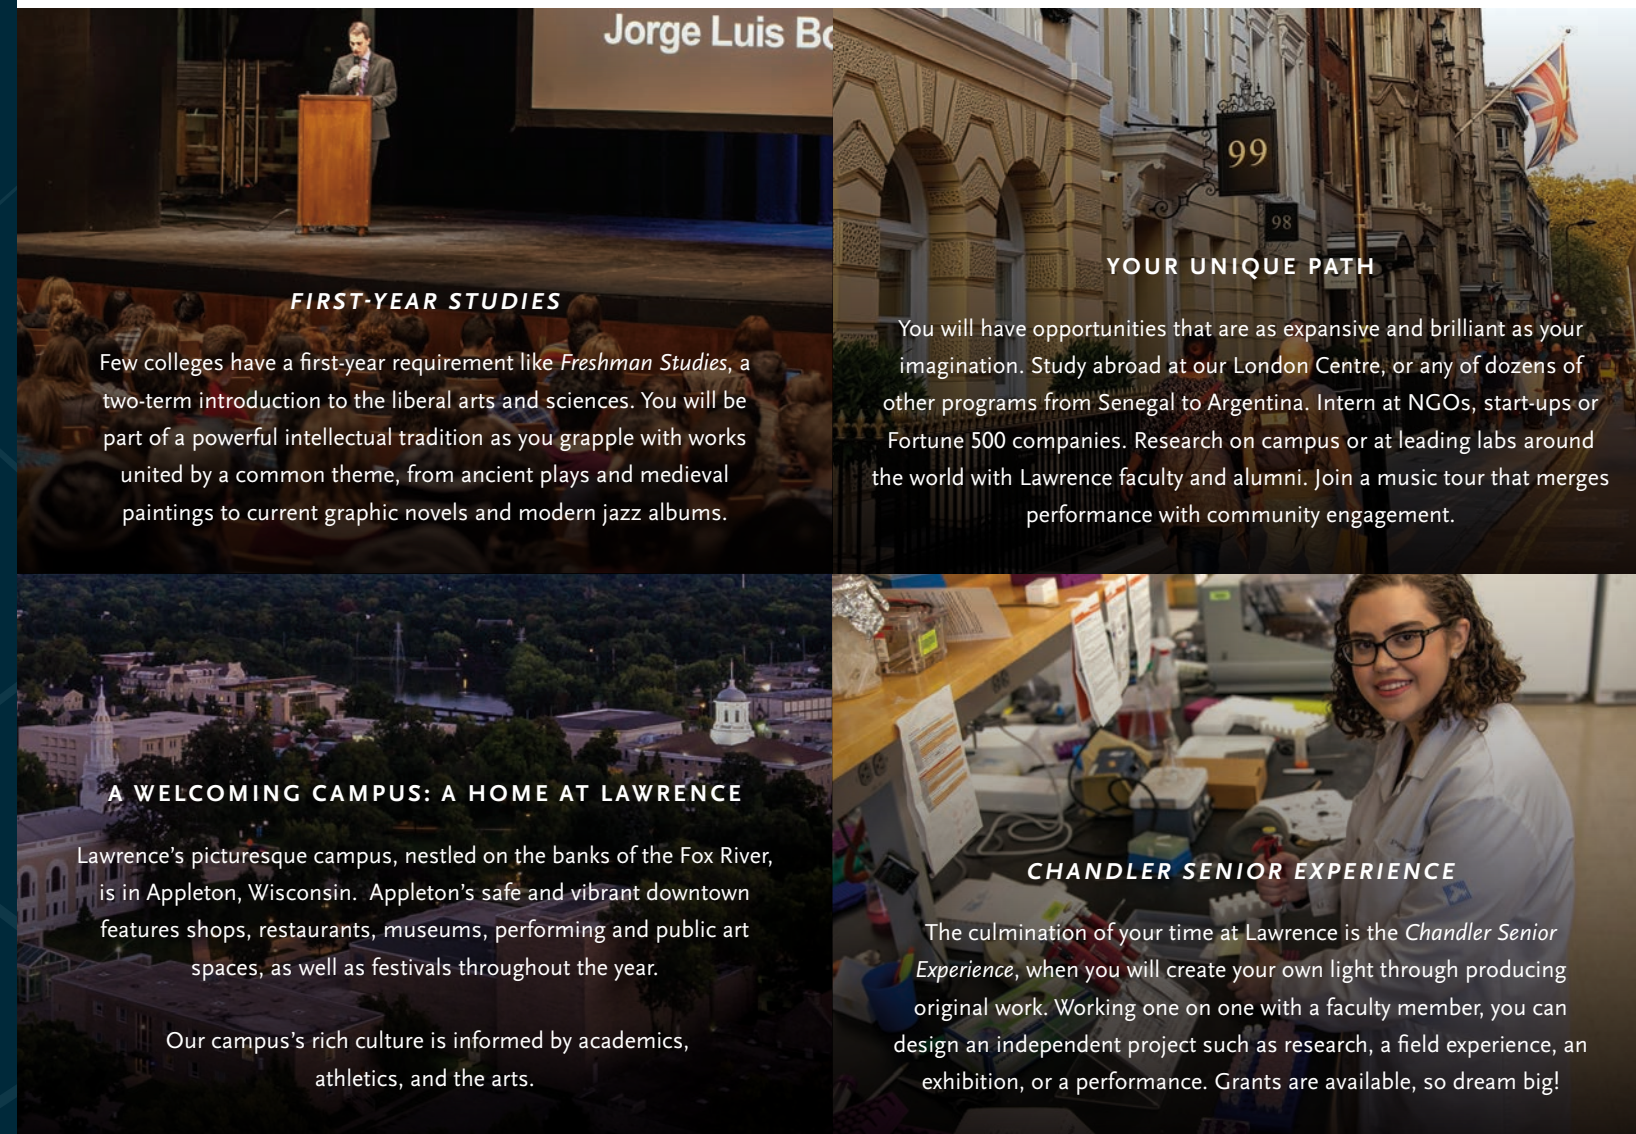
Jorge Luis Bo

FIRST-YEAR STUDIES

Few colleges have a first-year requirement like *Freshman Studies*, a two-term introduction to the liberal arts and sciences. You will be part of a powerful intellectual tradition as you grapple with works united by a common theme, from ancient plays and medieval paintings to current graphic novels and modern jazz albums.

99

98

YOUR UNIQUE PATH

You will have opportunities that are as expansive and brilliant as your imagination. Study abroad at our London Centre, or any of dozens of other programs from Senegal to Argentina. Intern at NGOs, start-ups or Fortune 500 companies. Research on campus or at leading labs around the world with Lawrence faculty and alumni. Join a music tour that merges performance with community engagement.

A WELCOMING CAMPUS: A HOME AT LAWRENCE

Lawrence's picturesque campus, nestled on the banks of the Fox River, is in Appleton, Wisconsin. Appleton's safe and vibrant downtown features shops, restaurants, museums, performing and public art spaces, as well as festivals throughout the year.

Our campus's rich culture is informed by academics, athletics, and the arts.

CHANDLER SENIOR EXPERIENCE

The culmination of your time at Lawrence is the *Chandler Senior Experience*, when you will create your own light through producing original work. Working one on one with a faculty member, you can design an independent project such as research, a field experience, an exhibition, or a performance. Grants are available, so dream big!